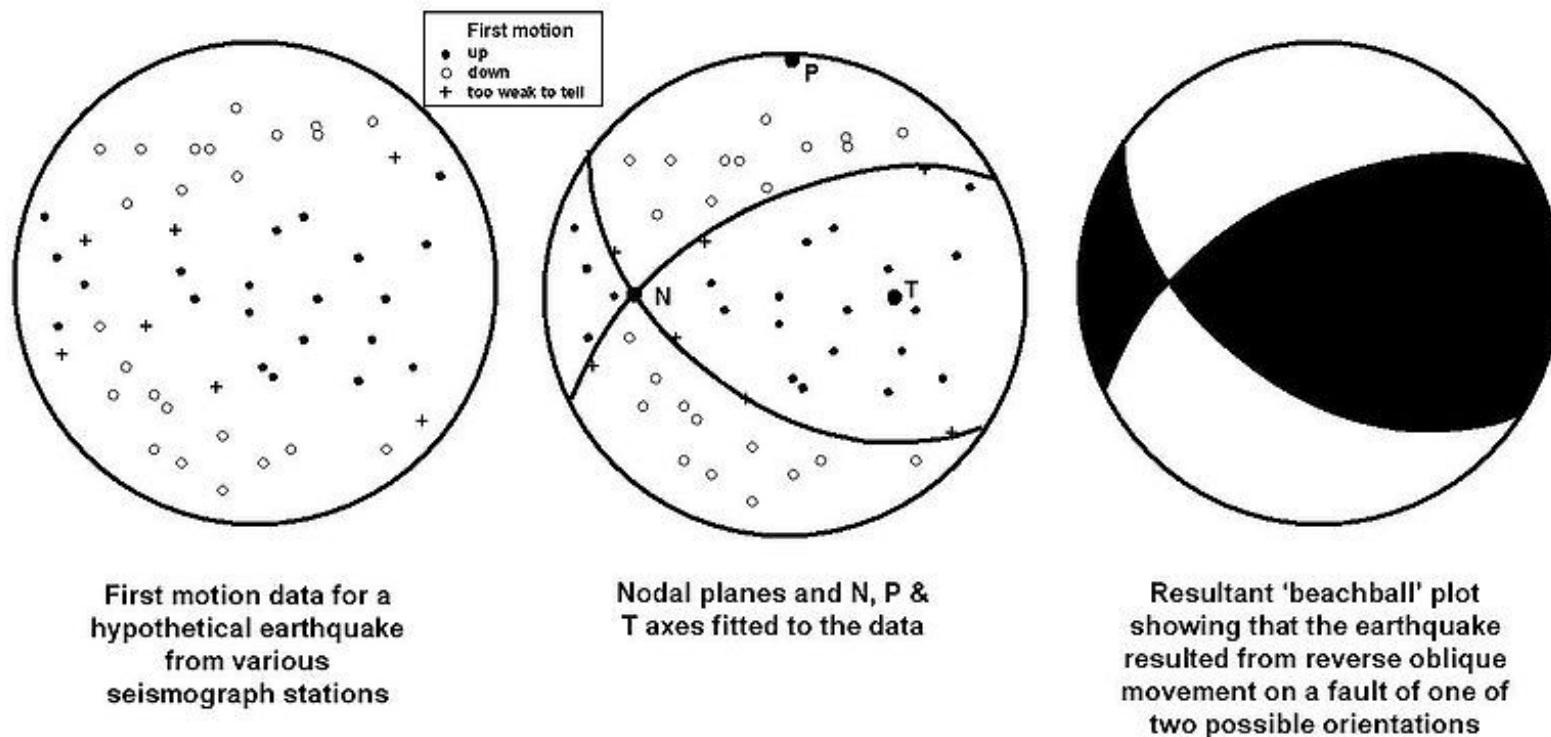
First motion
• up
○ down
+ too weak to tell

P

N

T

First motion data for a hypothetical earthquake from various seismograph stations

Nodal planes and N, P & T axes fitted to the data

Resultant 'beachball' plot showing that the earthquake resulted from reverse oblique movement on a fault of one of two possible orientations